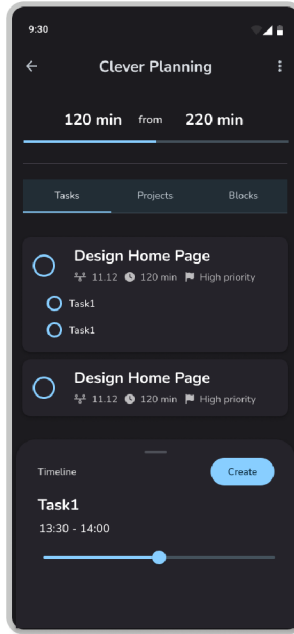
9:30

Clever Planning

120 min from 220 min

Tasks Projects Blocks

Design Home Page
11.12 120 min High priority

Task1

Task1

Design Home Page
11.12 120 min High priority

Timeline

Create

Task1

13:30 - 14:00